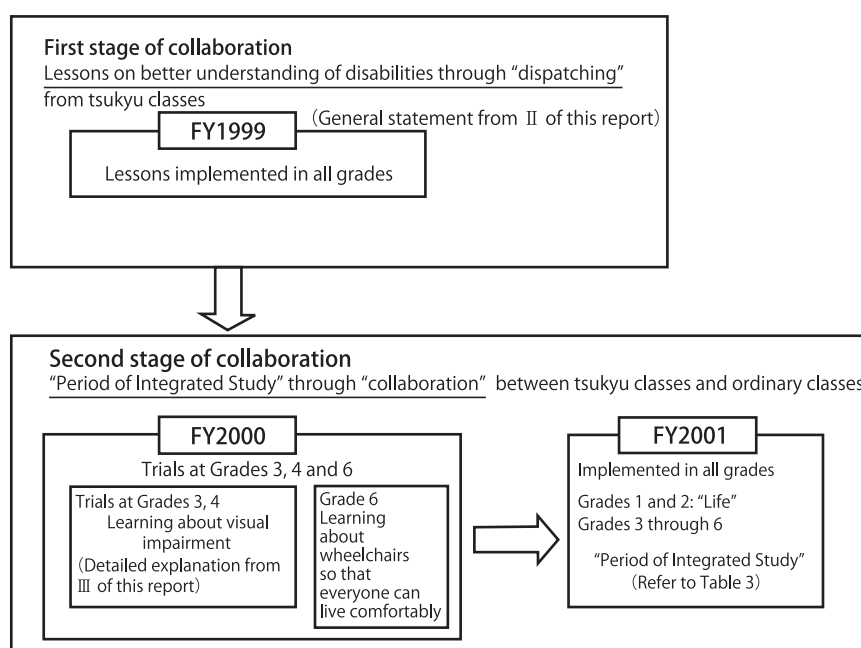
First stage of collaboration

Lessons on better understanding of disabilities through "dispatching" from tsukyu classes

FY1999

(General statement from II of this report)

Lessons implemented in all grades

Second stage of collaboration

"Period of Integrated Study" through "collaboration" between tsukyu classes and ordinary classes

FY2000

Trials at Grades 3, 4 and 6

Trials at Grades 3, 4
Learning about visual impairment
(Detailed explanation from III of this report)

Grade 6
Learning about wheelchairs so that everyone can live comfortably

FY2001

Implemented in all grades

Grades 1 and 2: "Life"
Grades 3 through 6

"Period of Integrated Study"
(Refer to Table 3)